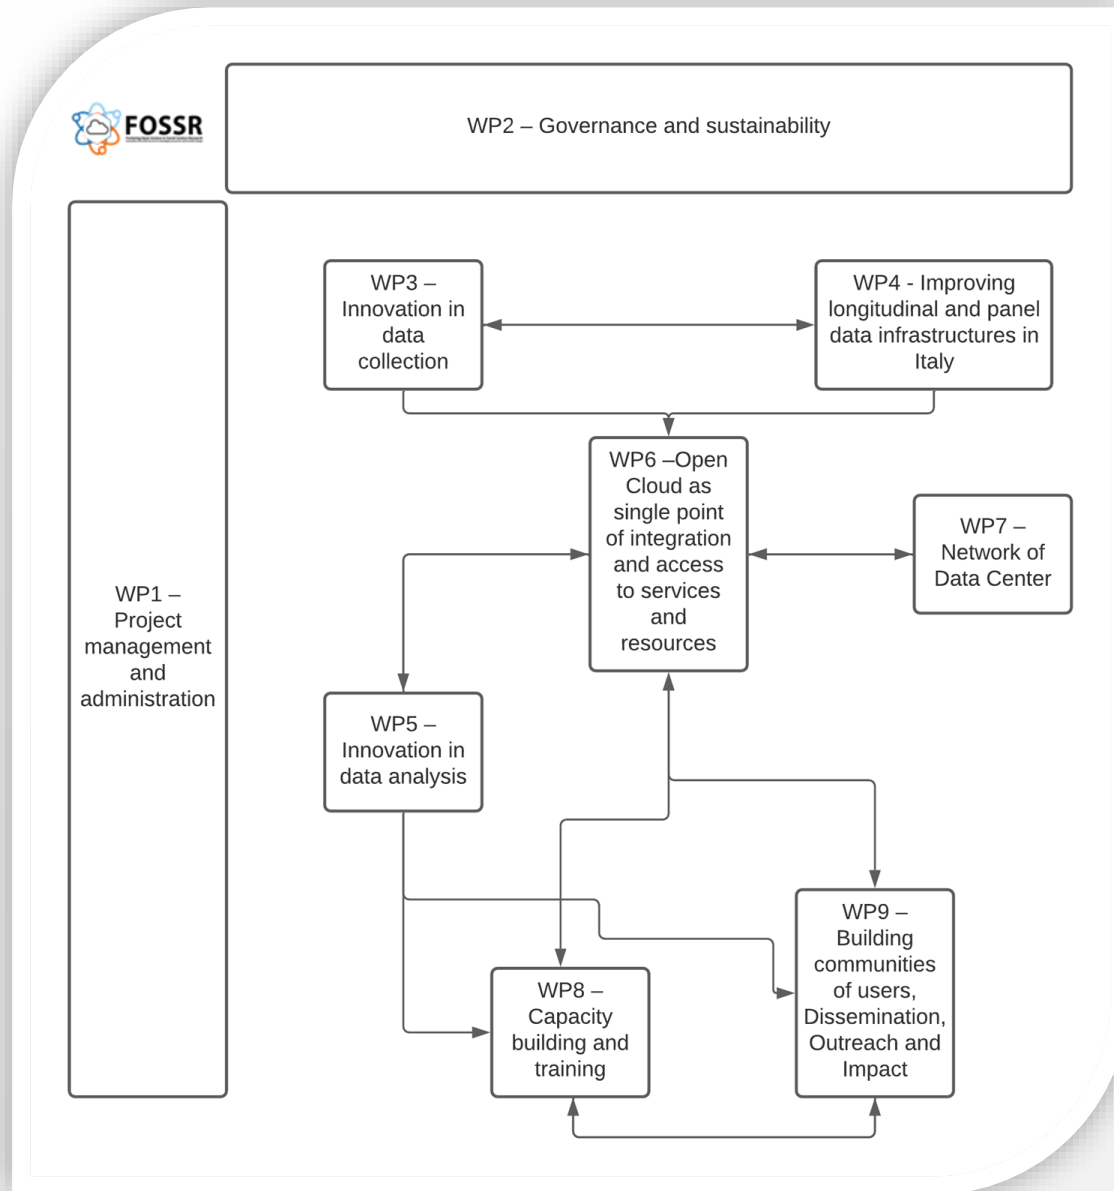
FOSSR

WP2 – Governance and sustainability

WP1 – Project management and administration

WP3 – Innovation in data collection

WP4 - Improving longitudinal and panel data infrastructures in Italy

WP6 –Open Cloud as single point of integration and access to services and resources

WP7 – Network of Data Center

WP5 – Innovation in data analysis

WP8 – Capacity building and training

WP9 – Building communities of users, Dissemination, Outreach and Impact